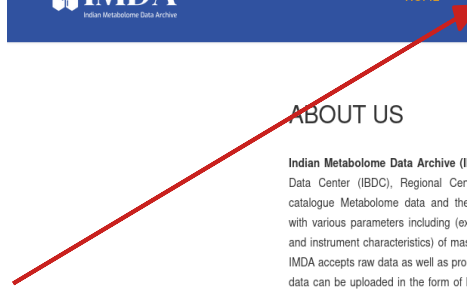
IMDA
Indian Metabolome Data Archive

HOME

ABOUT US

Indian Metabolome Data Archive (I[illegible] Data Center (IBDC), Regional Cen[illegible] catalogue Metabolome data and the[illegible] with various parameters including (ex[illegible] and instrument characteristics) of mas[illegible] IMDA accepts raw data as well as pro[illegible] data can be uploaded in the form of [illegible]